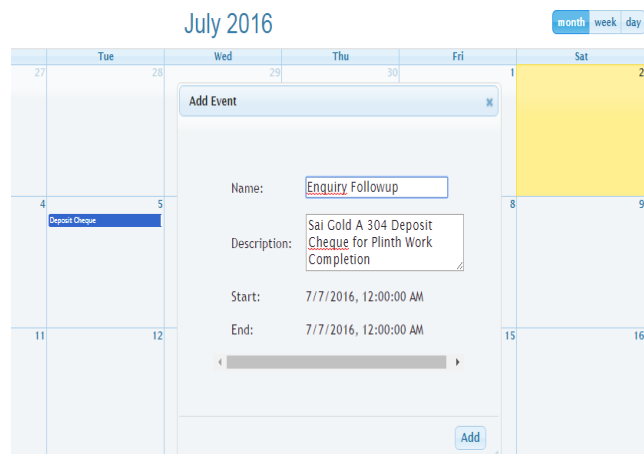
July 2016

month week day

| | Tue | Wed | Thu | Fri | Sat |
|---|---|---|---|---|---|
| 27 | 28 | 29 | 30 | 1 | 2 |
| 4 | 5 Deposit Cheque | | | 8 | 9 |
| 11 | 12 | | | 15 | 16 |

Add Event ×

Name: Enquiry Followup

Description: Sai Gold A 304 Deposit Cheque for Plinth Work Completion

Start: 7/7/2016, 12:00:00 AM

End: 7/7/2016, 12:00:00 AM

Add